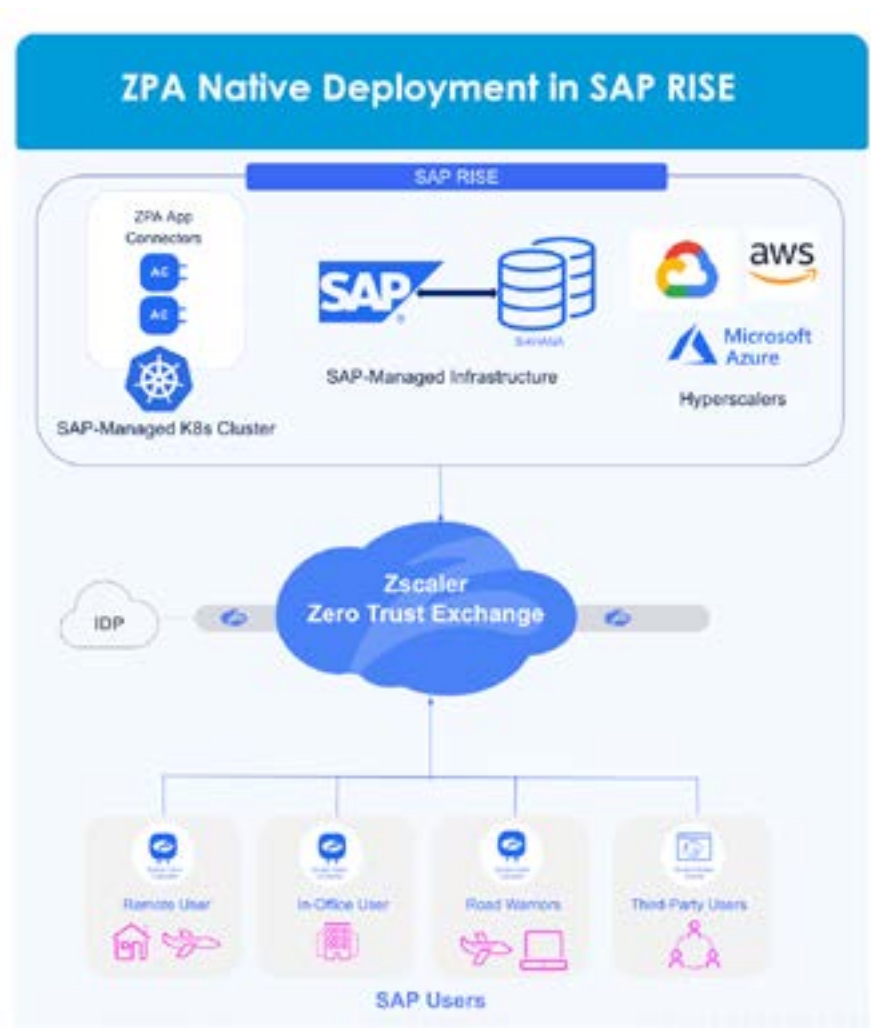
ZPA Native Deployment in SAP RISE

SAP RISE

ZPA App Connectors

AC

AC

SAP-Managed K8s Cluster

SAP

S/4HANA

SAP-Managed Infrastructure

aws

Microsoft Azure

Hyperscalers

IDP

Zscaler Zero Trust Exchange

Remote User

In-Office User

Road Warriors

Third-Party Users

SAP Users